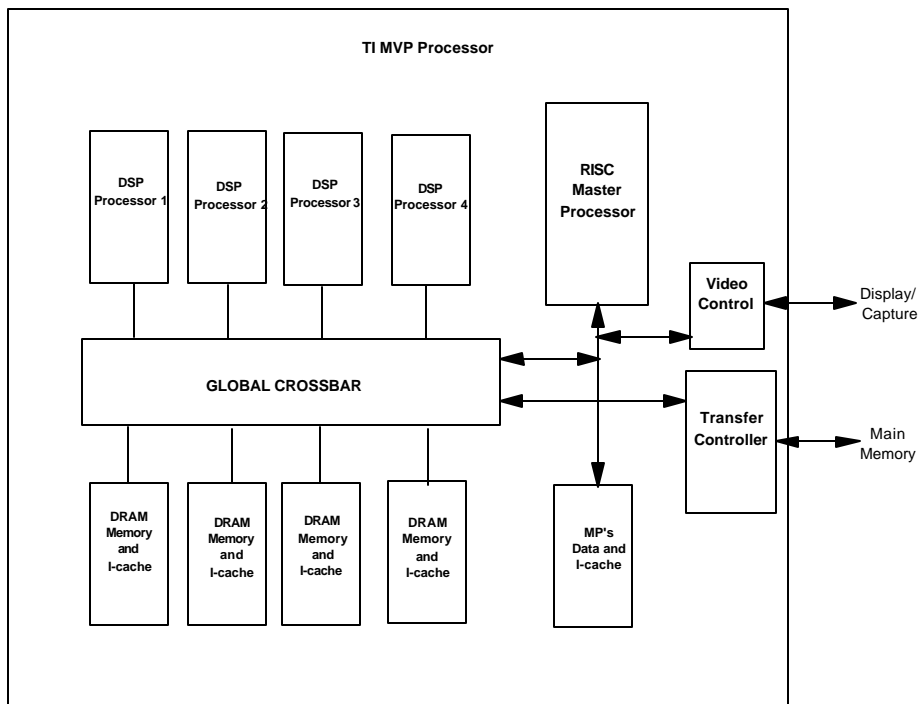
TI MVP Processor

DSP Processor 1

DSP Processor 2

DSP Processor 3

DSP Processor 4

RISC Master Processor

Video Control

Display/ Capture

GLOBAL CROSSBAR

Transfer Controller

Main Memory

DRAM Memory and I-cache

DRAM Memory and I-cache

DRAM Memory and I-cache

DRAM Memory and I-cache

MP's Data and I-cache